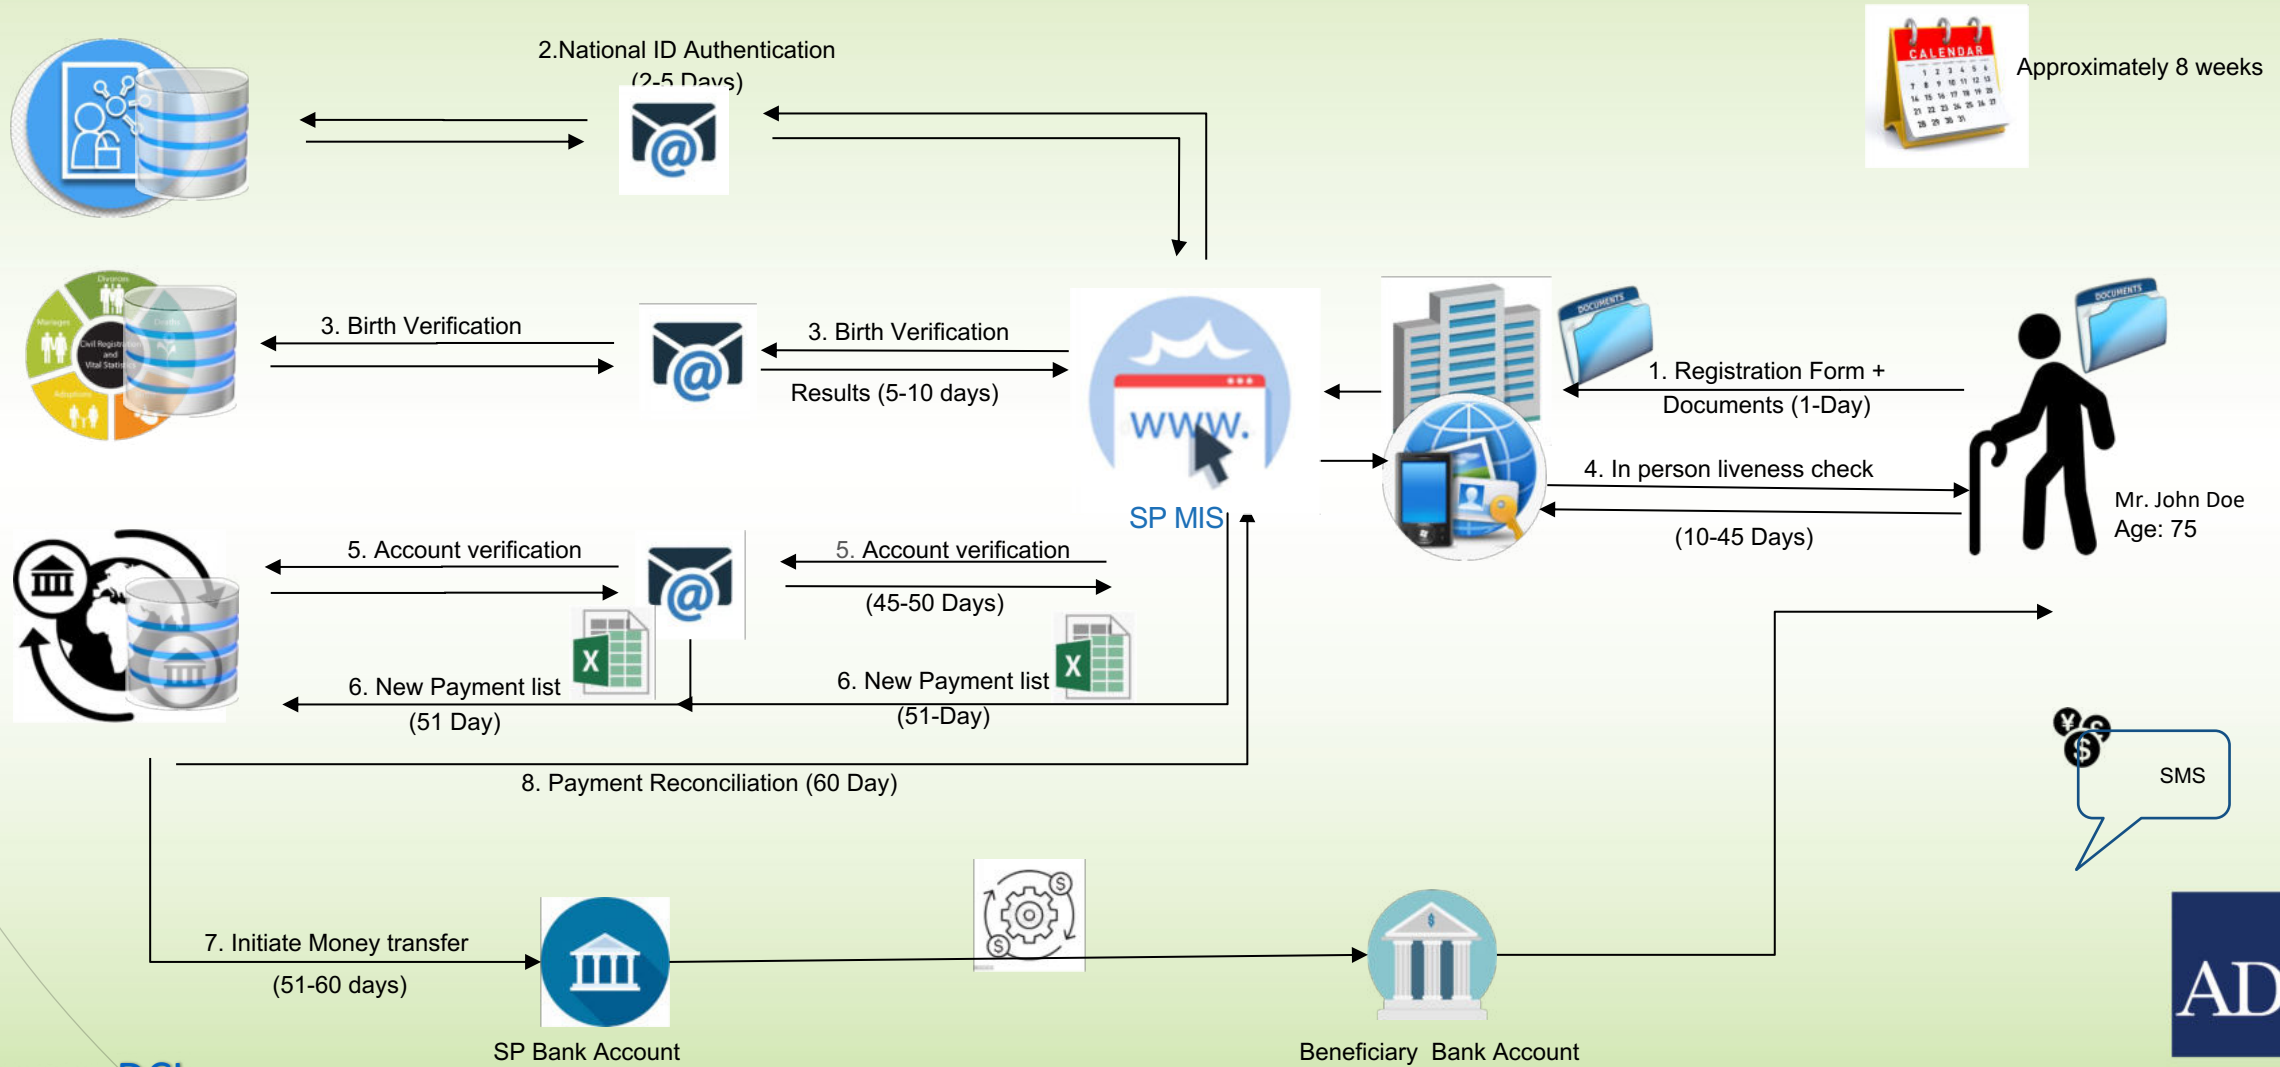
2.National ID Authentication (2-5 Days)

CALENDAR

Approximately 8 weeks

3. Birth Verification

3. Birth Verification

Results (5-10 days)

www.

SP MIS

DOCUMENTS

DOCUMENTS

1. Registration Form + Documents (1-Day)

4. In person liveness check

(10-45 Days)

Mr. John Doe
Age: 75

5. Account verification

5. Account verification

(45-50 Days)

6. New Payment list
(51 Day)

6. New Payment list
(51-Day)

8. Payment Reconciliation (60 Day)

SMS

7. Initiate Money transfer
(51-60 days)

SP Bank Account

Beneficiary Bank Account

AD